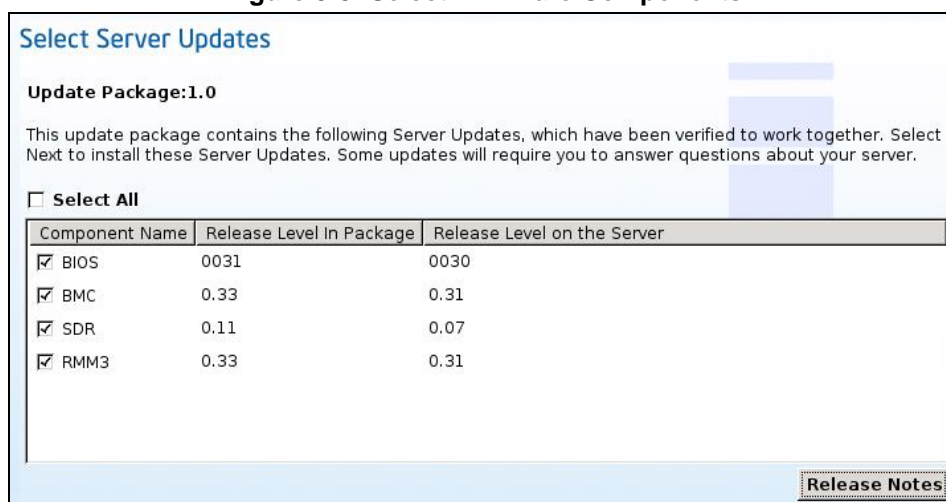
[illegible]

Select Server Updates

Update Package:1.0

This update package contains the following Server Updates, which have been verified to work together. Select Next to install these Server Updates. Some updates will require you to answer questions about your server.

☐ Select All

| Component Name | Release Level In Package | Release Level on the Server |
|---|---|---|
| ☑ BIOS | 0031 | 0030 |
| ☑ BMC | 0.33 | 0.31 |
| ☑ SDR | 0.11 | 0.07 |
| ☑ RMM3 | 0.33 | 0.31 |

Release Notes